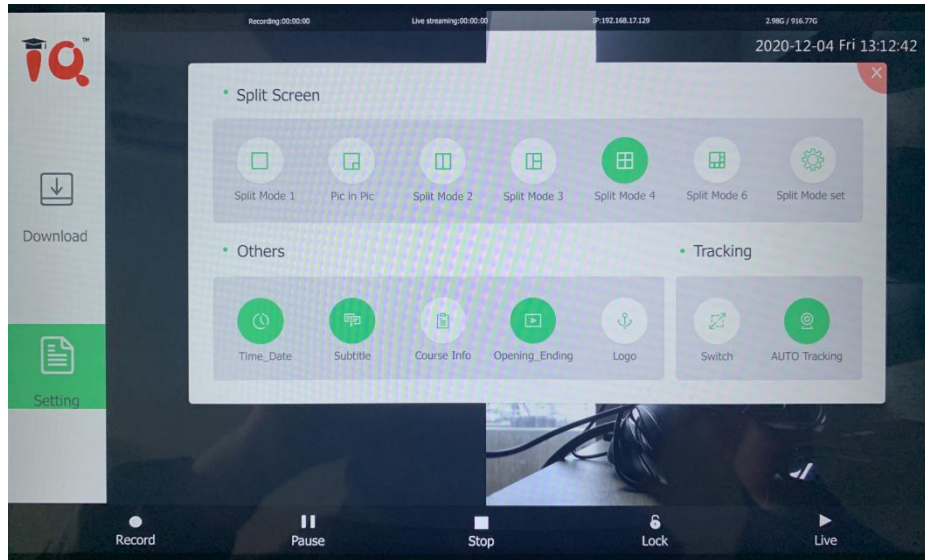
Recording:00:00:00 Live streaming:00:00:00 IP:192.168.17.129 2.98G / 916.77G

2020-12-04 Fri 13:12:42

IQ

Split Screen

Split Mode 1
Pic in Pic
Split Mode 2
Split Mode 3
Split Mode 4
Split Mode 6
Split Mode set

Download

Others

Time_Date
Subtitle
Course Info
Opening_Ending
Logo

Tracking

Switch
AUTO Tracking

Setting

Record
Pause
Stop
Lock
Live